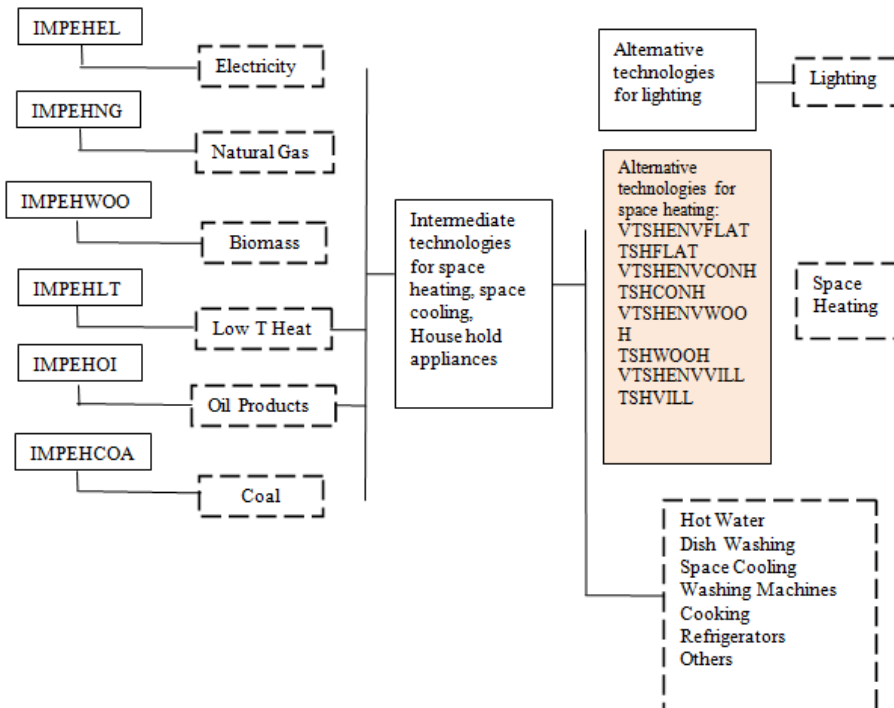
IMPEHEL

Electricity

IMPEHNG

Natural Gas

IMPEHWOO

Biomass

IMPEHLT

Low T Heat

IMPEHOI

Oil Products

IMPEHCOA

Coal

Intermediate technologies for space heating, space cooling, House hold appliances

Alternative technologies for lighting

Lighting

Alternative technologies for space heating:
VTSHENVFLAT
TSHFLAT
VTSHENVCONH
TSHCONH
VTSHENVWOOH
TSHWOOH
VTSHENVVILL
TSHVILL

Space Heating

Hot Water
Dish Washing
Space Cooling
Washing Machines
Cooking
Refrigerators
Others